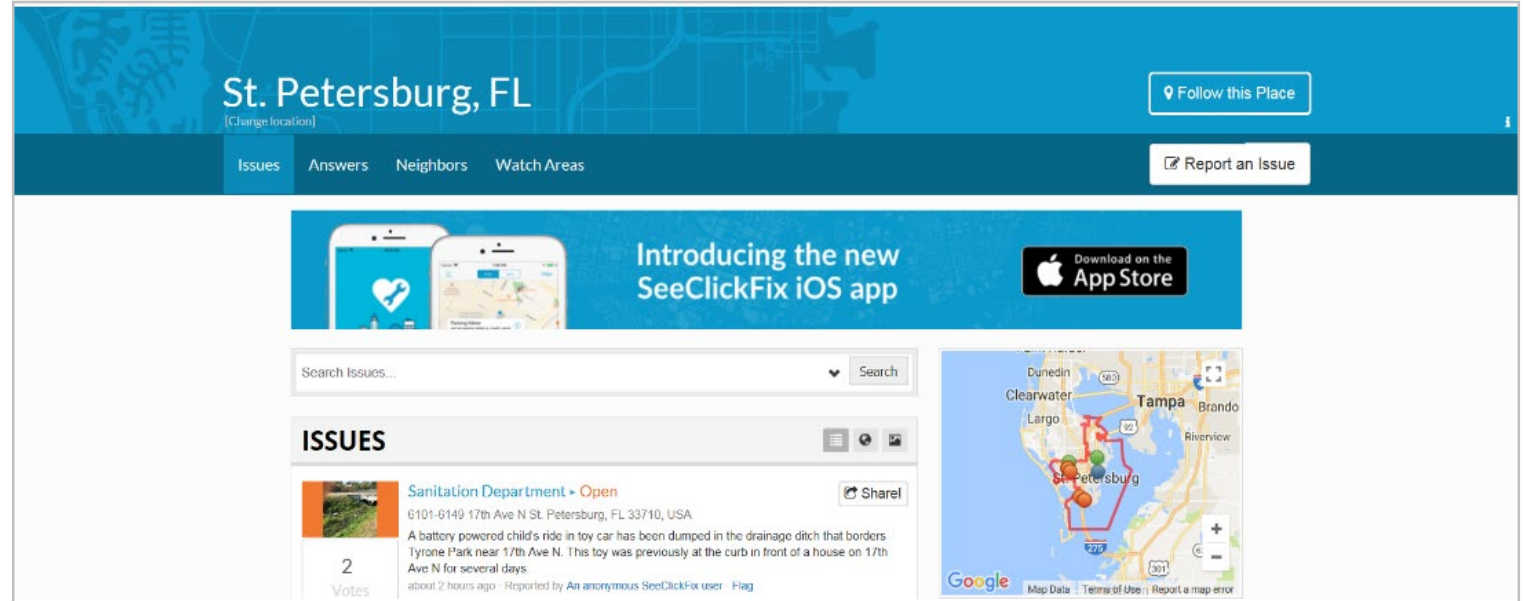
St. Petersburg, FL
[Change location]

Follow this Place

Issues Answers Neighbors Watch Areas

Report an Issue

Introducing the new SeeClickFix iOS app

Download on the App Store

Search Issues...

Search

ISSUES

Sanitation Department ▸ Open

Share!

6101-6149 17th Ave N St. Petersburg, FL 33710, USA

A battery powered child's ride in toy car has been dumped in the drainage ditch that borders Tyrone Park near 17th Ave N. This toy was previously at the curb in front of a house on 17th Ave N for several days.

about 2 hours ago · Reported by An anonymous SeeClickFix user · Flag

2
Votes

Dunedin
580
Clearwater
Tampa
Brandon
Largo
92
Riverview
St. Petersburg
275
301
Google
Map Data
Terms of Use
Report a map error